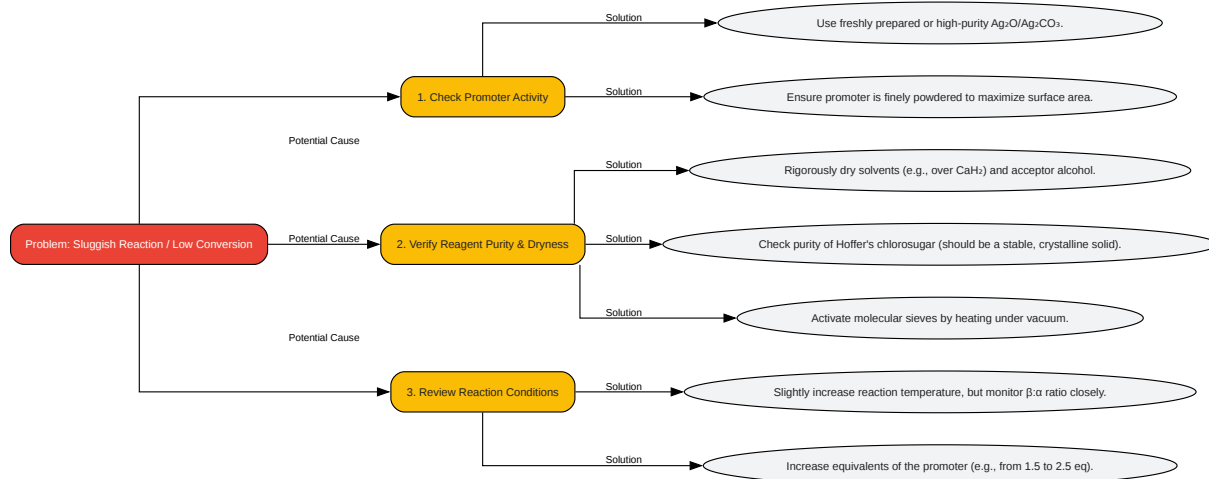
Problem: Sluggish Reaction / Low Conversion

Potential Cause

1. Check Promoter Activity

Solution

Use freshly prepared or high-purity $Ag_2O/Ag_2CO_3$.

Solution

Ensure promoter is finely powdered to maximize surface area.

Potential Cause

2. Verify Reagent Purity & Dryness

Solution

Rigorously dry solvents (e.g., over $CaH_2$) and acceptor alcohol.

Solution

Check purity of Hoffer's chlorosugar (should be a stable, crystalline solid).

Solution

Activate molecular sieves by heating under vacuum.

Potential Cause

3. Review Reaction Conditions

Solution

Slightly increase reaction temperature, but monitor β:α ratio closely.

Solution

Increase equivalents of the promoter (e.g., from 1.5 to 2.5 eq).